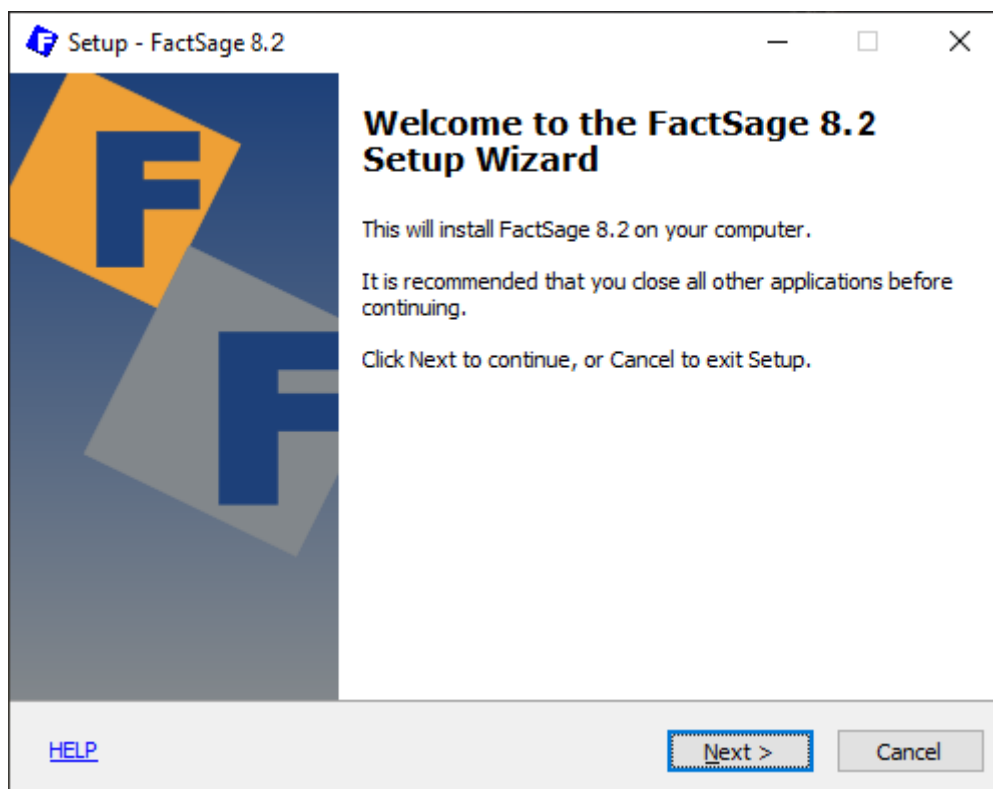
Setup - FactSage 8.2

Welcome to the FactSage 8.2 Setup Wizard

This will install FactSage 8.2 on your computer.

It is recommended that you close all other applications before continuing.

Click Next to continue, or Cancel to exit Setup.

HELP

Next >

Cancel